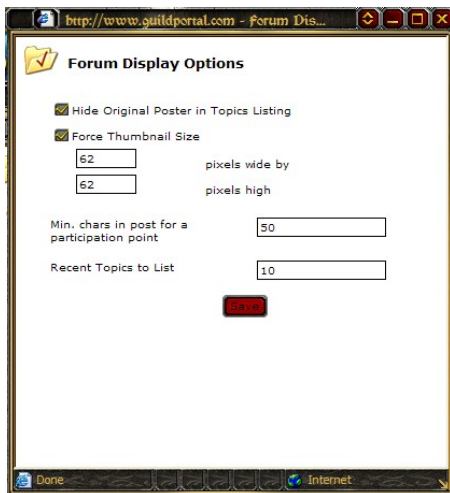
http://www.guildportal.com - Forum Dis...

Forum Display Options

Hide Original Poster in Topics Listing

Force Thumbnail Size

62 pixels wide by

62 pixels high

Min. chars in post for a participation point 50

Recent Topics to List 10

Save

Done

Internet